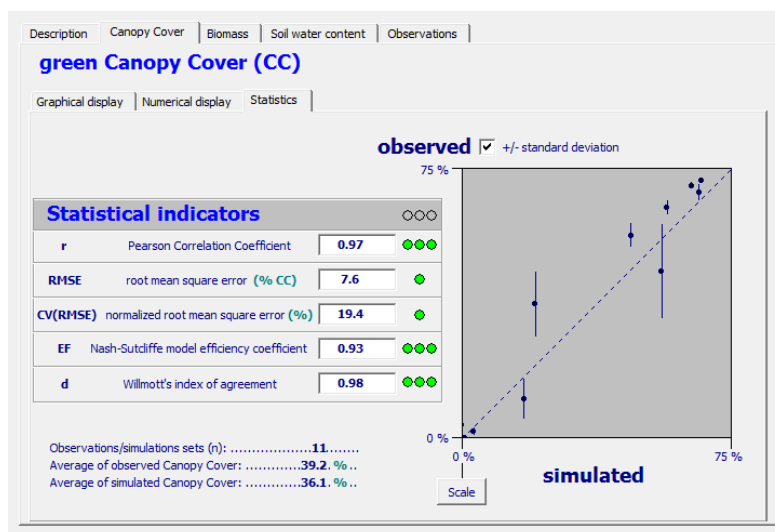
Description | Canopy Cover | Biomass | Soil water content | Observations

green Canopy Cover (CC)

Graphical display | Numerical display | Statistics

observed ☑ +/- standard deviation

75 %

0 %

0 %

75 %

simulated

Scale

Statistical indicators

| | | | |
|---|---|---|---|
| r | Pearson Correlation Coefficient | 0.97 | |
| RMSE | root mean square error (% CC) | 7.6 | |
| CV(RMSE) | normalized root mean square error (%) | 19.4 | |
| EF | Nash-Sutcliffe model efficiency coefficient | 0.93 | |
| d | Willmott's index of agreement | 0.98 | |

Observations/simulations sets (n): ..................11.......
Average of observed Canopy Cover: ............39.2. % ..
Average of simulated Canopy Cover: ............36.1. % ..